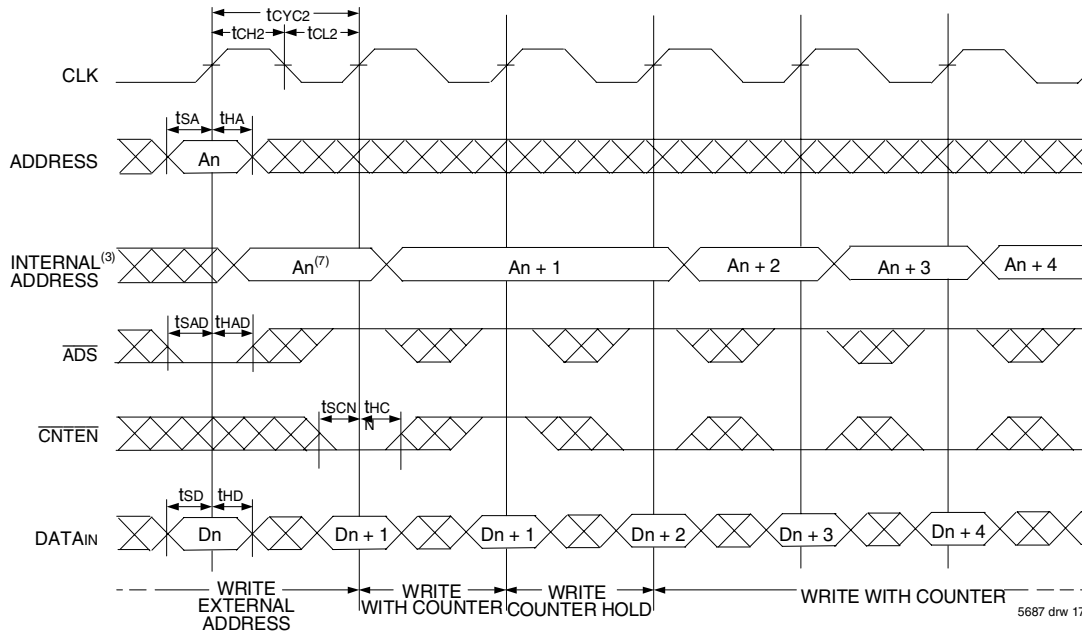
$t_{CYC2}$
$t_{CH2}$ $t_{CL2}$

CLK

$t_{SA}$ $t_{HA}$

ADDRESS

An

INTERNAL$^{(3)}$ ADDRESS

An$^{(7)}$

An + 1

An + 2

An + 3

An + 4

$t_{SAD}$ $t_{HAD}$

$\overline{ADS}$

$t_{SCN}$ $t_{HCN}$

$\overline{CNTEN}$

$t_{SD}$ $t_{HD}$

DATAIN

Dn

Dn + 1

Dn + 1

Dn + 2

Dn + 3

Dn + 4

WRITE EXTERNAL ADDRESS

WRITE WITH COUNTER

WRITE COUNTER HOLD

WRITE WITH COUNTER

5687 drw 17